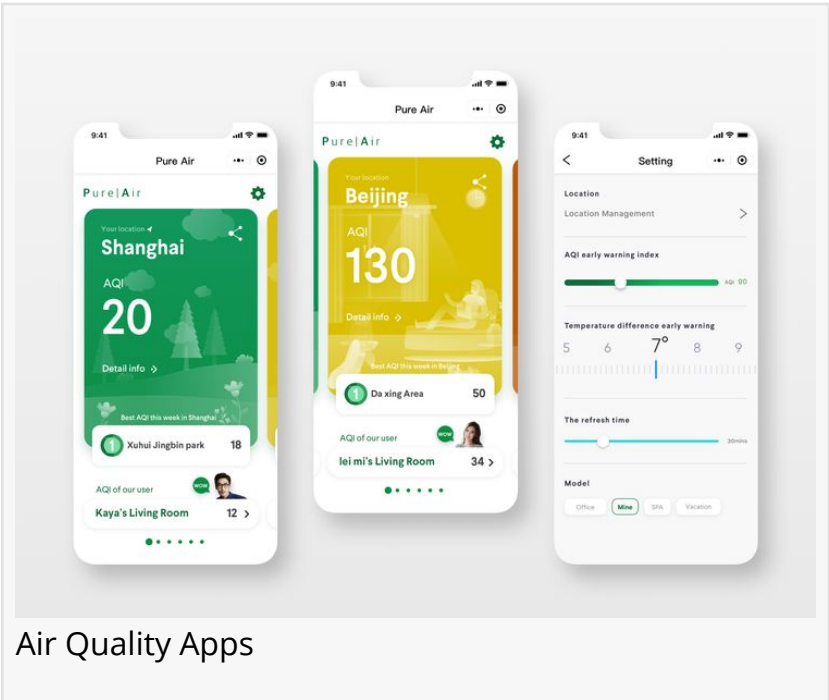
9:41

Pure Air

Pure|Air

Your location

Shanghai

AQI

20

Detail info

Best AQI this week in Shanghai

1 Xuhui Jingbin park 18

AQI of our user

WOW

Kaya's Living Room 12

9:41

Pure Air

Pure|Air

Your location

Beijing

AQI

130

Detail info

Best AQI this week in Beijing

1 Da xing Area 50

AQI of our user

WOW

lei mi's Living Room 34

9:41

Setting

Location

Location Management

AQI early warning index

AQI 90

Temperature difference early warning

5 6 7° 8 9

The refresh time

30mins

Model

Office Mine SPA Vacation

Air Quality Apps